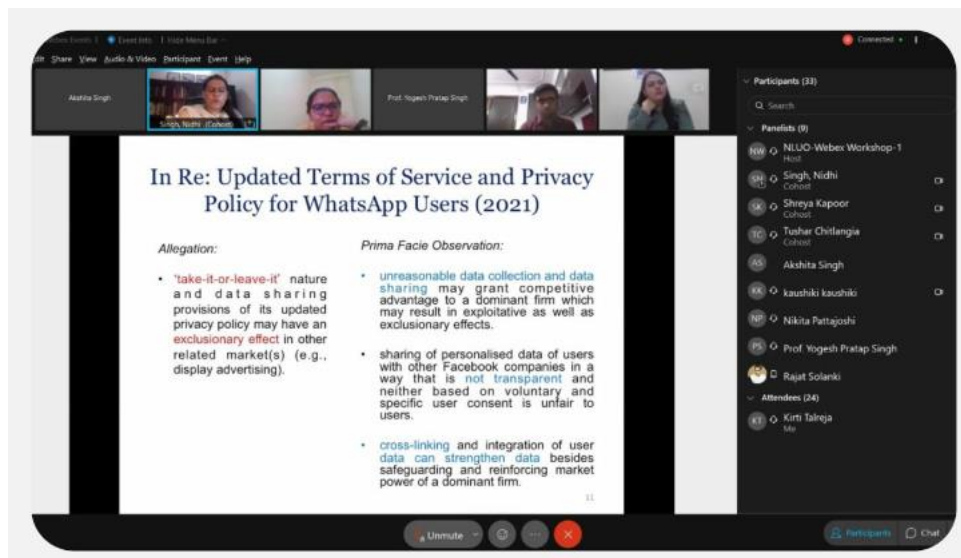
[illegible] Event Info Hide Menu Bar

Connected

dit Share View Audio & Video Participant Event Help

Akshita Singh

Singh, Nidhi (Cohost)

Prof. Yogesh Pratap Singh

In Re: Updated Terms of Service and Privacy Policy for WhatsApp Users (2021)

Allegation:

• 'take-it-or-leave-it' nature and data sharing provisions of its updated privacy policy may have an exclusionary effect in other related market(s) (e.g., display advertising).

Prima Facie Observation:

• unreasonable data collection and data sharing may grant competitive advantage to a dominant firm which may result in exploitative as well as exclusionary effects.

• sharing of personalised data of users with other Facebook companies in a way that is not transparent and neither based on voluntary and specific user consent is unfair to users.

• cross-linking and integration of user data can strengthen data besides safeguarding and reinforcing market power of a dominant firm.

11

Participants (33)

Search

Panelists (9)

NW NLUO-Webex Workshop-1
Host

SN Singh, Nidhi
Cohost

SK Shreya Kapoor
Cohost

TC Tushar Chitlangia
Cohost

AS Akshita Singh

KK kaushiki kaushiki

NP Nikita Pattajoshi

PS Prof Yogesh Pratap Singh

Rajat Solanki

Attendees (24)

KT Kirti Talreja
Me

Unmute

Participants

Chat